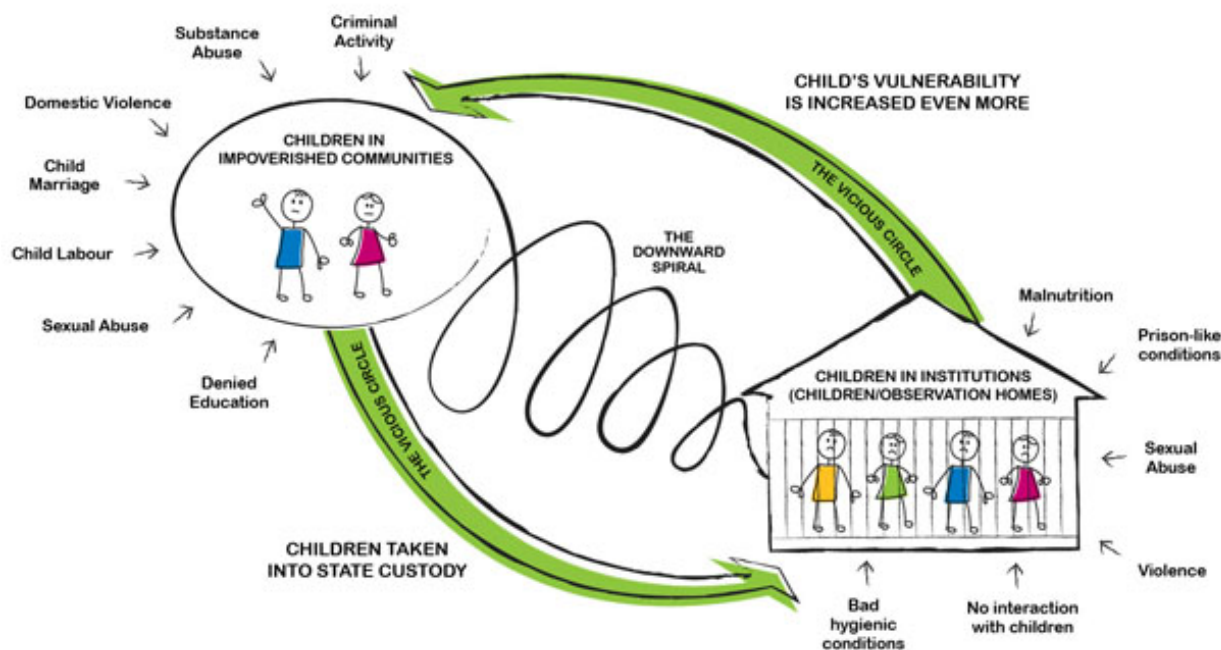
Substance Abuse

Criminal Activity

Domestic Violence

Child Marriage

Child Labour

Sexual Abuse

Denied Education

CHILDREN IN IMPOVERISHED COMMUNITIES

CHILD'S VULNERABILITY IS INCREASED EVEN MORE

THE VICIOUS CIRCLE

THE DOWNWARD SPIRAL

Malnutrition

Prison-like conditions

CHILDREN IN INSTITUTIONS (CHILDREN/OBSERVATION HOMES)

Sexual Abuse

Violence

THE VICIOUS CIRCLE

CHILDREN TAKEN INTO STATE CUSTODY

Bad hygienic conditions

No interaction with children